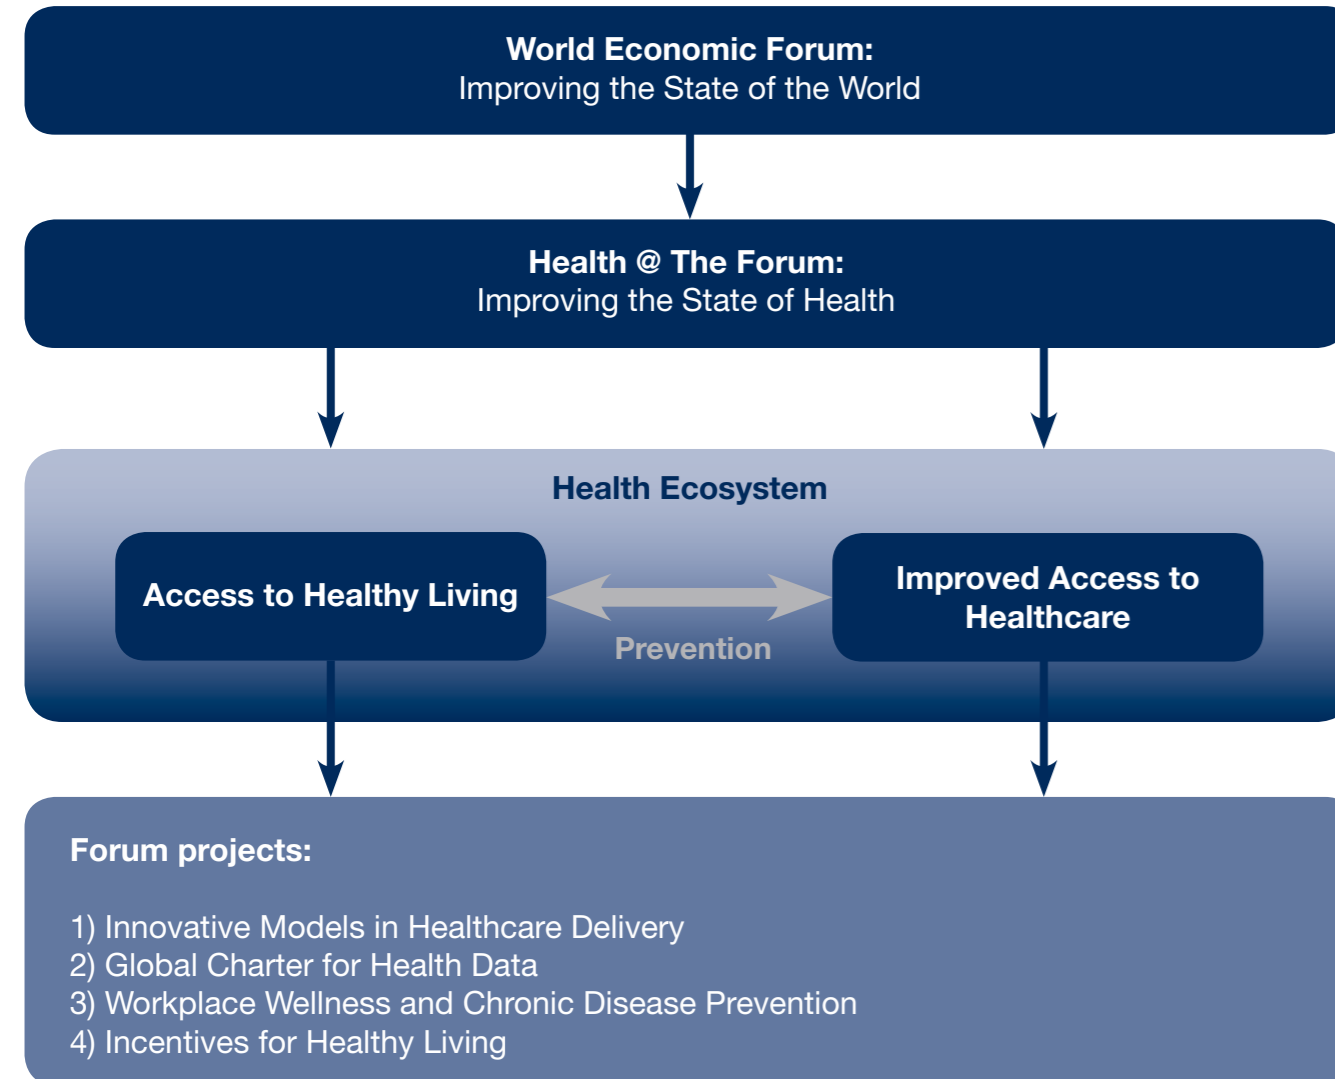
World Economic Forum:
Improving the State of the World

Health @ The Forum:
Improving the State of Health

Health Ecosystem

Access to Healthy Living

Prevention

Improved Access to Healthcare

Forum projects:

1) Innovative Models in Healthcare Delivery
2) Global Charter for Health Data
3) Workplace Wellness and Chronic Disease Prevention
4) Incentives for Healthy Living